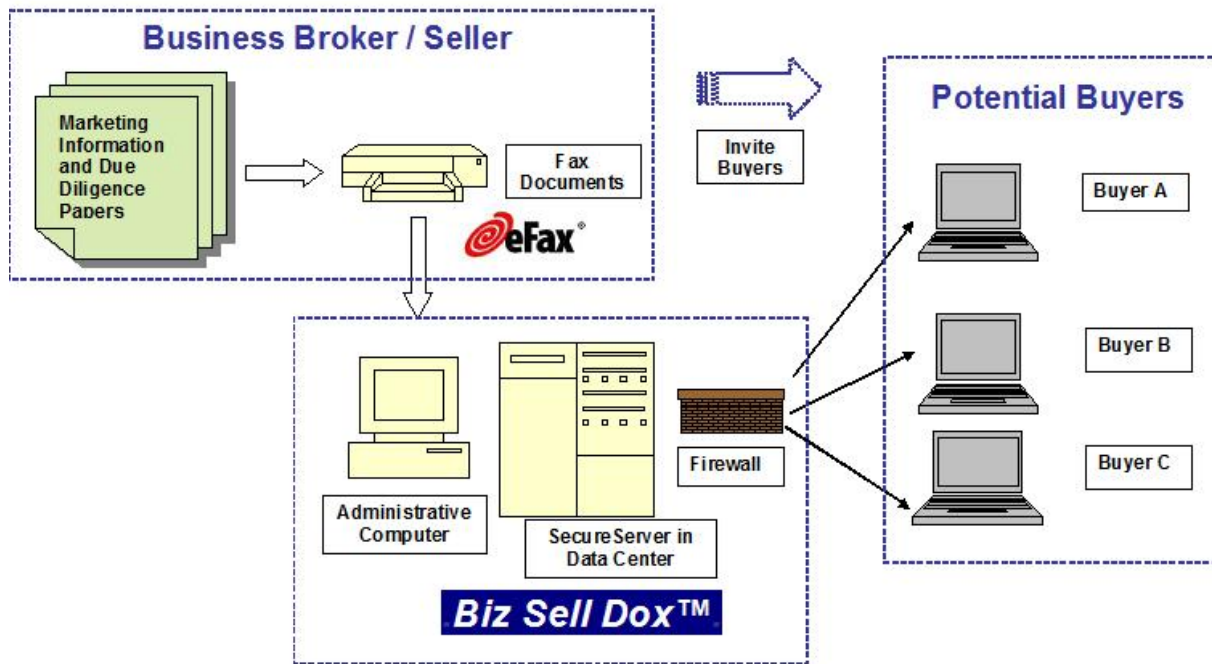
Business Broker / Seller

Marketing Information and Due Diligence Papers

Fax Documents

eFax®

Invite Buyers

Potential Buyers

Buyer A

Buyer B

Buyer C

Administrative Computer

SecureServer in Data Center

Firewall

Biz Sell Dox™